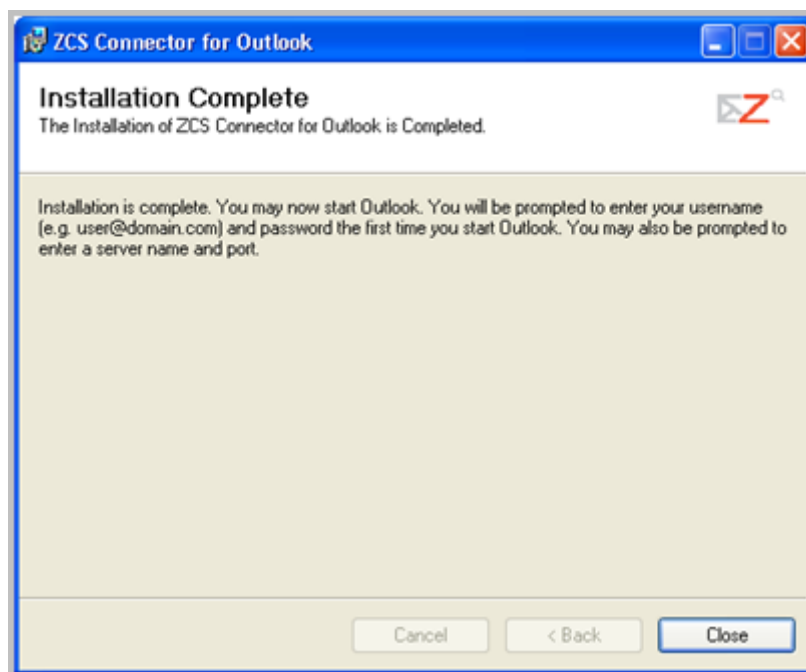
ZCS Connector for Outlook

Installation Complete
The Installation of ZCS Connector for Outlook is Completed.

Installation is complete. You may now start Outlook. You will be prompted to enter your username (e.g. user@domain.com) and password the first time you start Outlook. You may also be prompted to enter a server name and port.

Cancel
< Back
Close